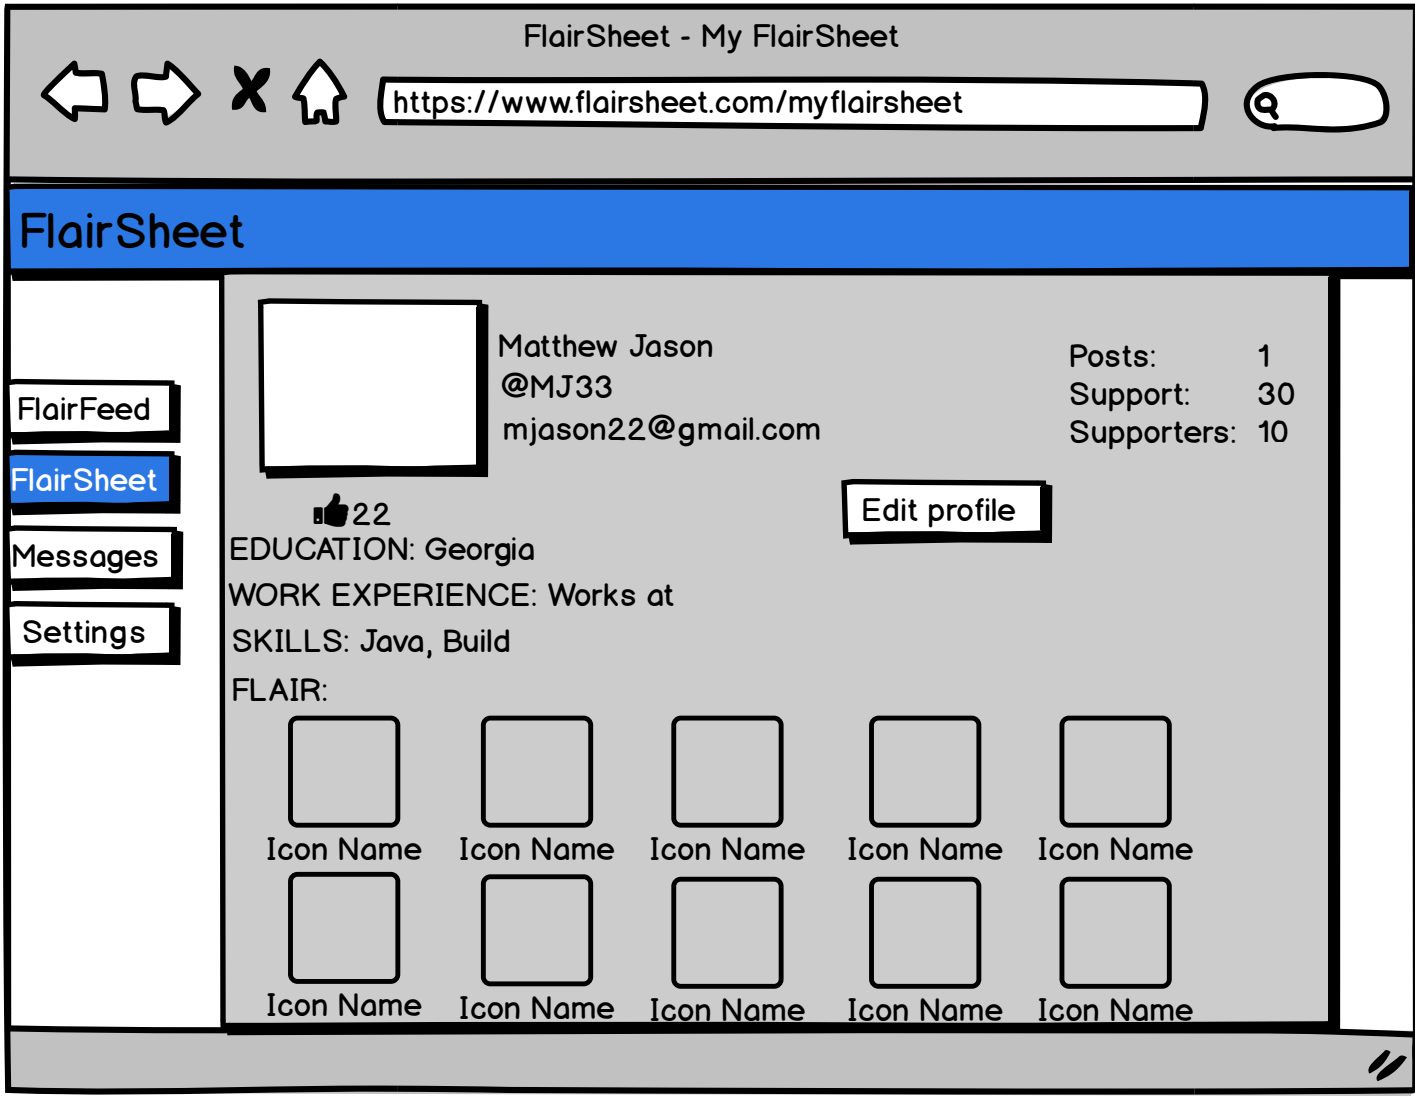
FlairSheet - My FlairSheet

https://www.flairsheet.com/myflairsheet

FlairSheet

FlairFeed

FlairSheet

Messages

Settings

Matthew Jason
@MJ33
mjason22@gmail.com

Posts: 1
Support: 30
Supporters: 10

22

Edit profile

EDUCATION: Georgia

WORK EXPERIENCE: Works at

SKILLS: Java, Build

FLAIR:

Icon Name Icon Name Icon Name Icon Name Icon Name

Icon Name Icon Name Icon Name Icon Name Icon Name